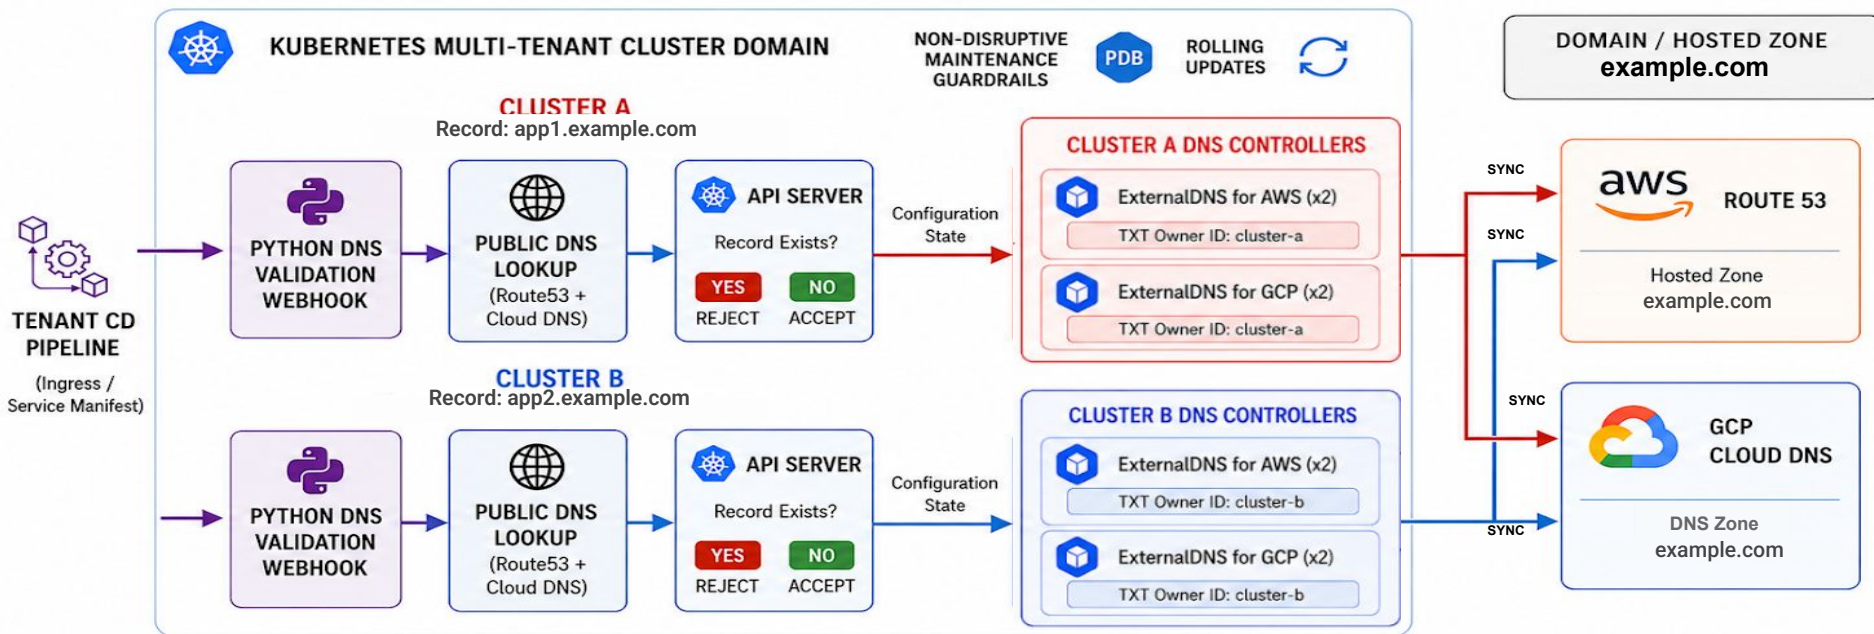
KUBERNETES MULTI-TENANT CLUSTER DOMAIN

NON-DISRUPTIVE MAINTENANCE GUARDRAILS

PDB

ROLLING UPDATES

DOMAIN / HOSTED ZONE
example.com

CLUSTER A
Record: app1.example.com

TENANT CD PIPELINE
(Ingress / Service Manifest)

PYTHON DNS VALIDATION WEBHOOK

PUBLIC DNS LOOKUP
(Route53 + Cloud DNS)

API SERVER
Record Exists?
YES
REJECT
NO
ACCEPT

Configuration State

CLUSTER A DNS CONTROLLERS
ExternalDNS for AWS (x2)
TXT Owner ID: cluster-a
ExternalDNS for GCP (x2)
TXT Owner ID: cluster-a

SYNC
SYNC

aws
ROUTE 53
Hosted Zone
example.com

CLUSTER B
Record: app2.example.com

PYTHON DNS VALIDATION WEBHOOK

PUBLIC DNS LOOKUP
(Route53 + Cloud DNS)

API SERVER
Record Exists?
YES
REJECT
NO
ACCEPT

Configuration State

CLUSTER B DNS CONTROLLERS
ExternalDNS for AWS (x2)
TXT Owner ID: cluster-b
ExternalDNS for GCP (x2)
TXT Owner ID: cluster-b

SYNC
SYNC

GCP
CLOUD DNS
DNS Zone
example.com